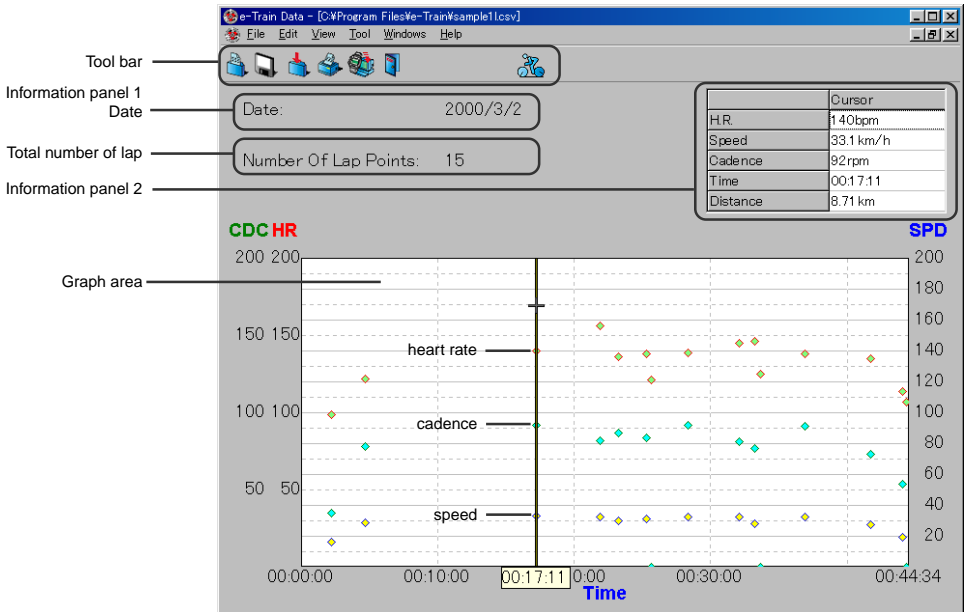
e-Train Data - [C:¥Program Files¥e-Train¥sample1.csv]
File Edit View Tool Windows Help

Tool bar
Information panel 1
Date
Total number of lap
Information panel 2
Graph area

Date: 2000/3/2

Number Of Lap Points: 15

| | Cursor |
|---|---|
| H.R. | 140bpm |
| Speed | 33.1 km/h |
| Cadence | 92rpm |
| Time | 00:17:11 |
| Distance | 8.71 km |

CDC HR
SPD

200 200
150 150
100 100
50 50

200
180
160
140
120
100
80
60
40
20

heart rate
cadence
speed

00:00:00 00:10:00 00:17:11 0:00 00:30:00 00:44:34
Time